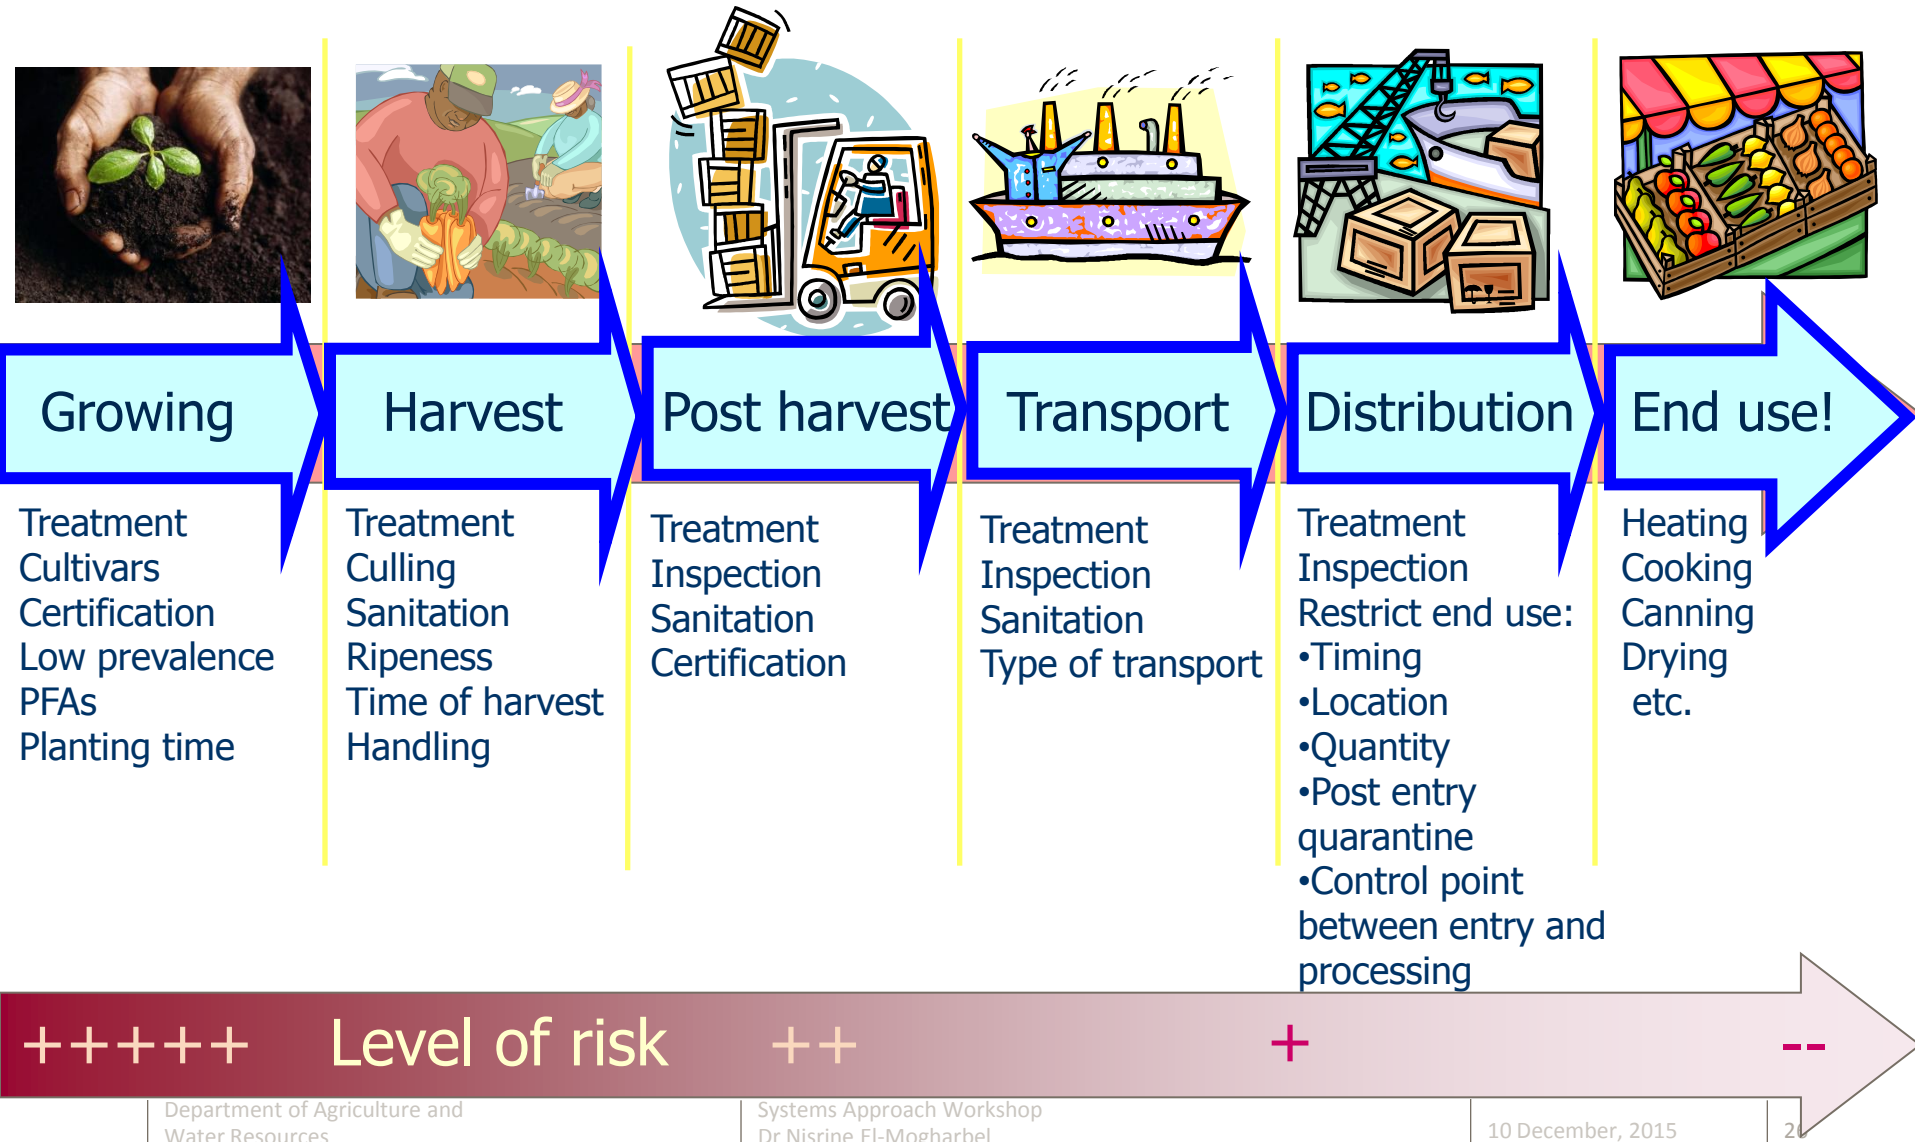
Growing

Treatment
Cultivars
Certification
Low prevalence
PFAs
Planting time

Harvest

Treatment
Culling
Sanitation
Ripeness
Time of harvest
Handling

Post harvest

Treatment
Inspection
Sanitation
Certification

Transport

Treatment
Inspection
Sanitation
Type of transport

Distribution

Treatment
Inspection
Restrict end use:
•Timing
•Location
•Quantity
•Post entry quarantine
•Control point between entry and processing

End use!

Heating
Cooking
Canning
Drying
etc.

+++++ Level of risk ++ + --

Department of Agriculture and Water Resources

Systems Approach Workshop
Dr Nisrine El-Mogharbel

10 December, 2015

2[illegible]